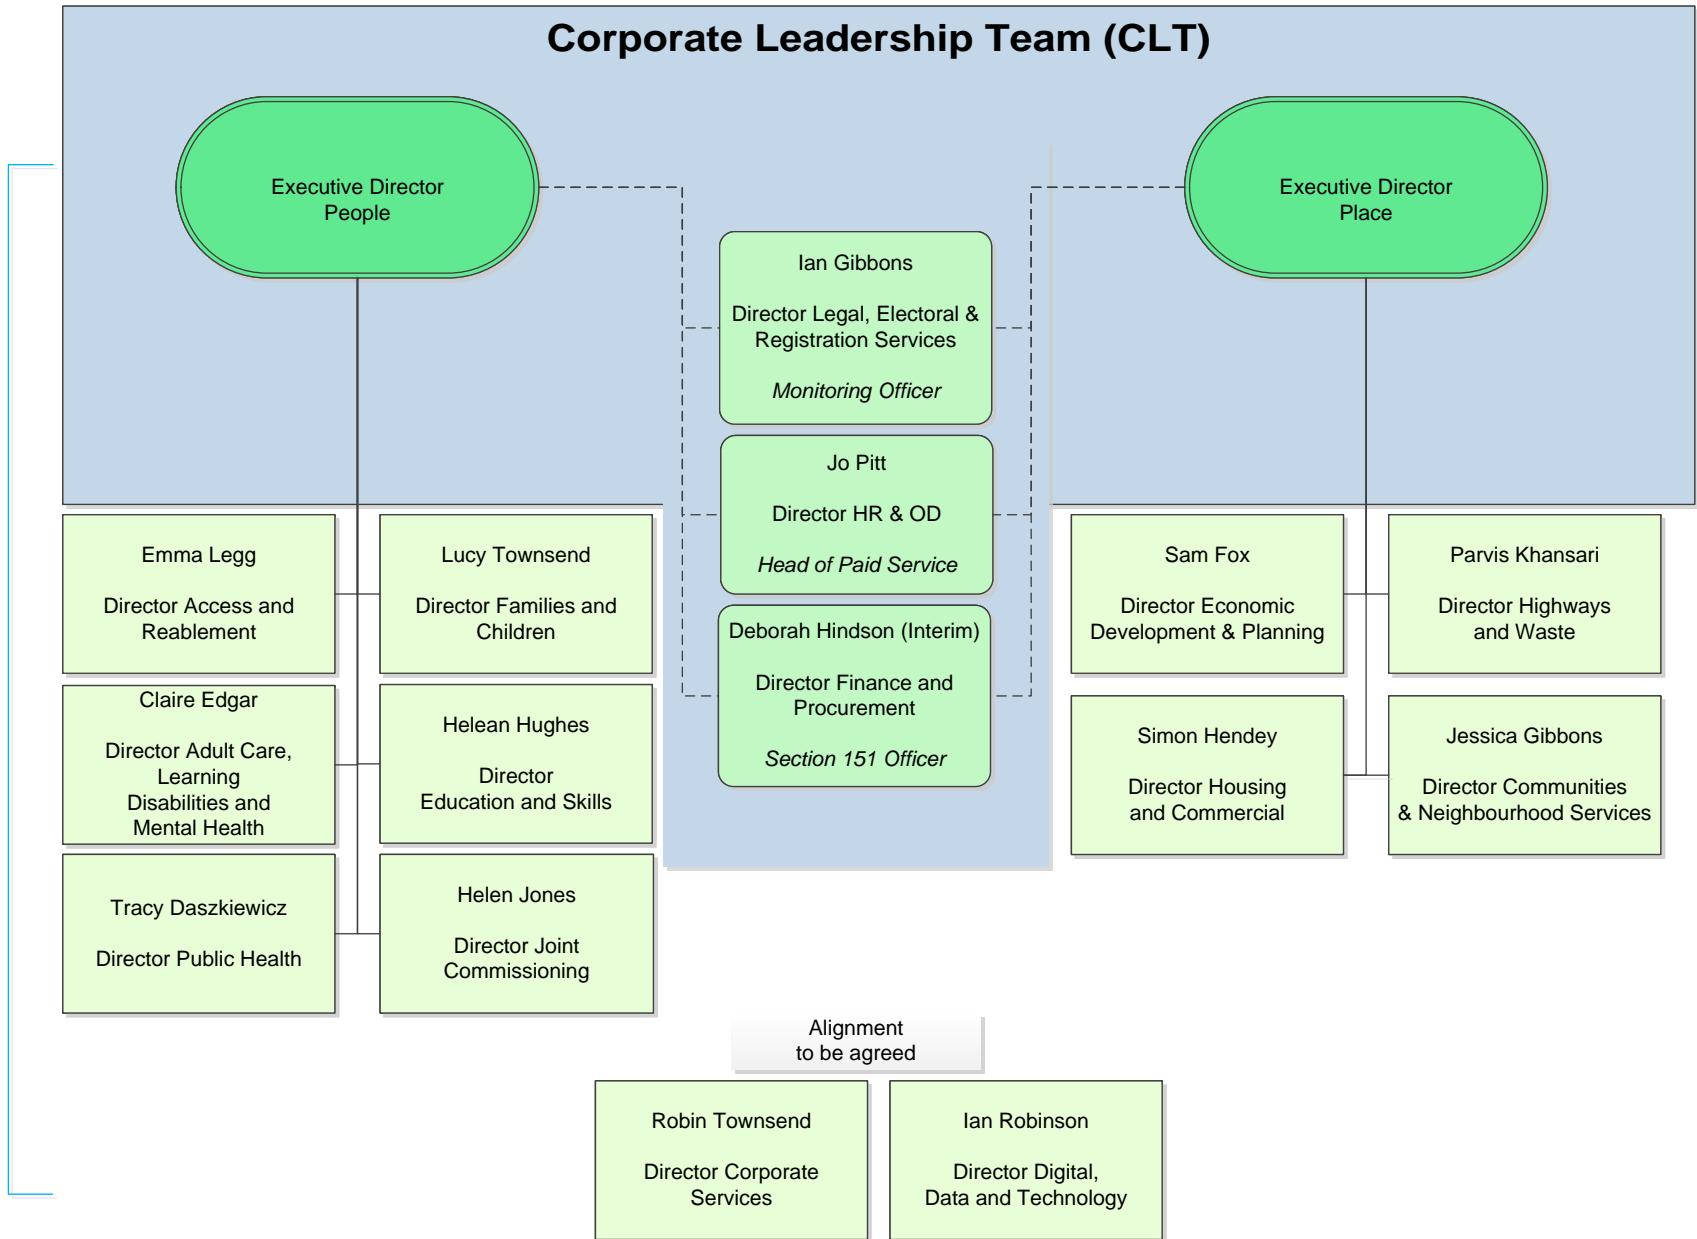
Corporate Leadership Team (CLT)

Executive Director People

Executive Director Place

Ian Gibbons

Director Legal, Electoral & Registration Services

*Monitoring Officer*

Jo Pitt

Director HR & OD

*Head of Paid Service*

Deborah Hindson (Interim)

Director Finance and Procurement

*Section 151 Officer*

Emma Legg

Director Access and Reablement

Lucy Townsend

Director Families and Children

Claire Edgar

Director Adult Care, Learning Disabilities and Mental Health

Helean Hughes

Director Education and Skills

Tracy Daszkiewicz

Director Public Health

Helen Jones

Director Joint Commissioning

Sam Fox

Director Economic Development & Planning

Parvis Khansari

Director Highways and Waste

Simon Hendey

Director Housing and Commercial

Jessica Gibbons

Director Communities & Neighbourhood Services

Alignment to be agreed

Robin Townsend

Director Corporate Services

Ian Robinson

Director Digital, Data and Technology